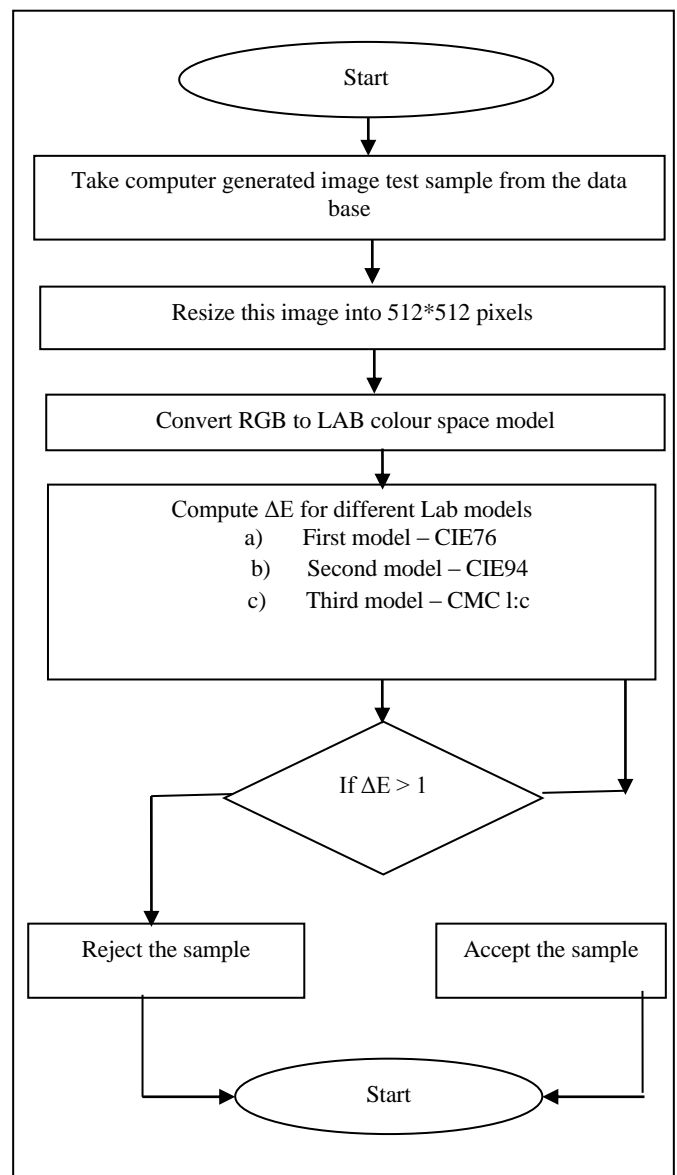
Start

Take computer generated image test sample from the data base

Resize this image into 512*512 pixels

Convert RGB to LAB colour space model

Compute $\Delta E$ for different Lab models
a) First model – CIE76
b) Second model – CIE94
c) Third model – CMC l:c

If $\Delta E > 1$

Reject the sample

Accept the sample

Start